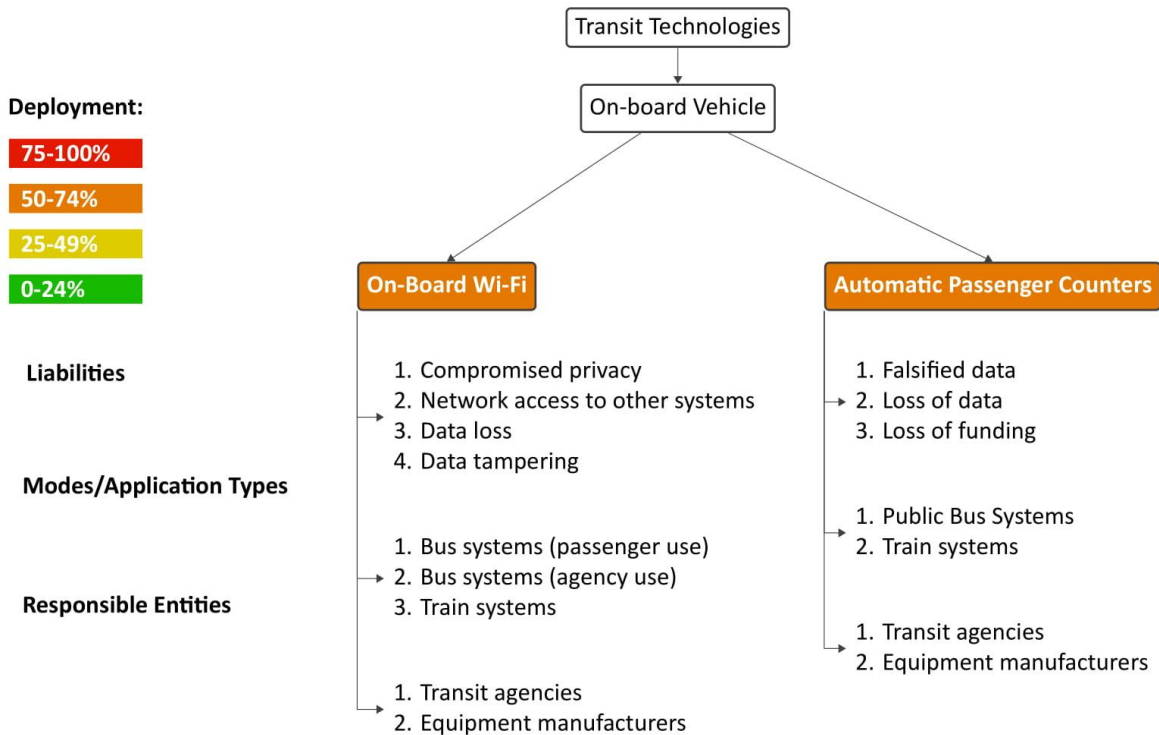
Transit Technologies

On-board Vehicle

Deployment:

75-100%

50-74%

25-49%

0-24%

On-Board Wi-Fi

Automatic Passenger Counters

Liabilities

Modes/Application Types

Responsible Entities

1. Compromised privacy
2. Network access to other systems
3. Data loss
4. Data tampering

1. Bus systems (passenger use)
2. Bus systems (agency use)
3. Train systems

1. Transit agencies
2. Equipment manufacturers

1. Falsified data
2. Loss of data
3. Loss of funding

1. Public Bus Systems
2. Train systems

1. Transit agencies
2. Equipment manufacturers